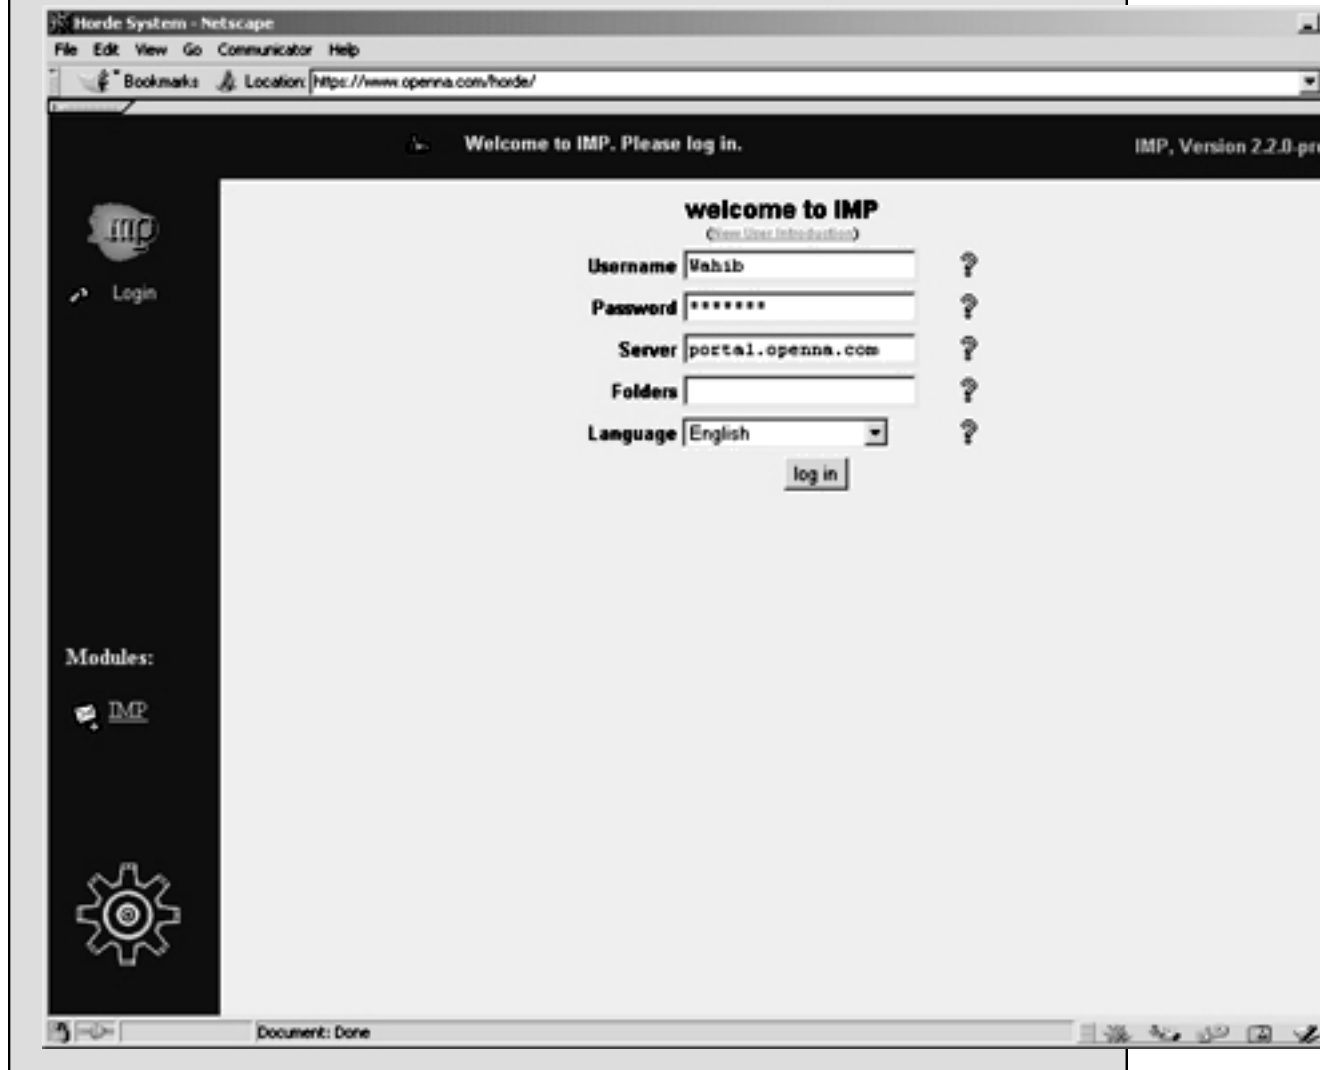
Horde System - Netscape

File Edit View Go Communicator Help

Bookmarks Location: https://www.openna.com/horde/

Welcome to IMP. Please log in.

IMP, Version 2.2.0-pr

imp

Login

welcome to IMP

(View User Introduction)

Username Wahib

Password *******

Server portal.openna.com

Folders

Language English

log in

Modules:

IMP

Document: Done